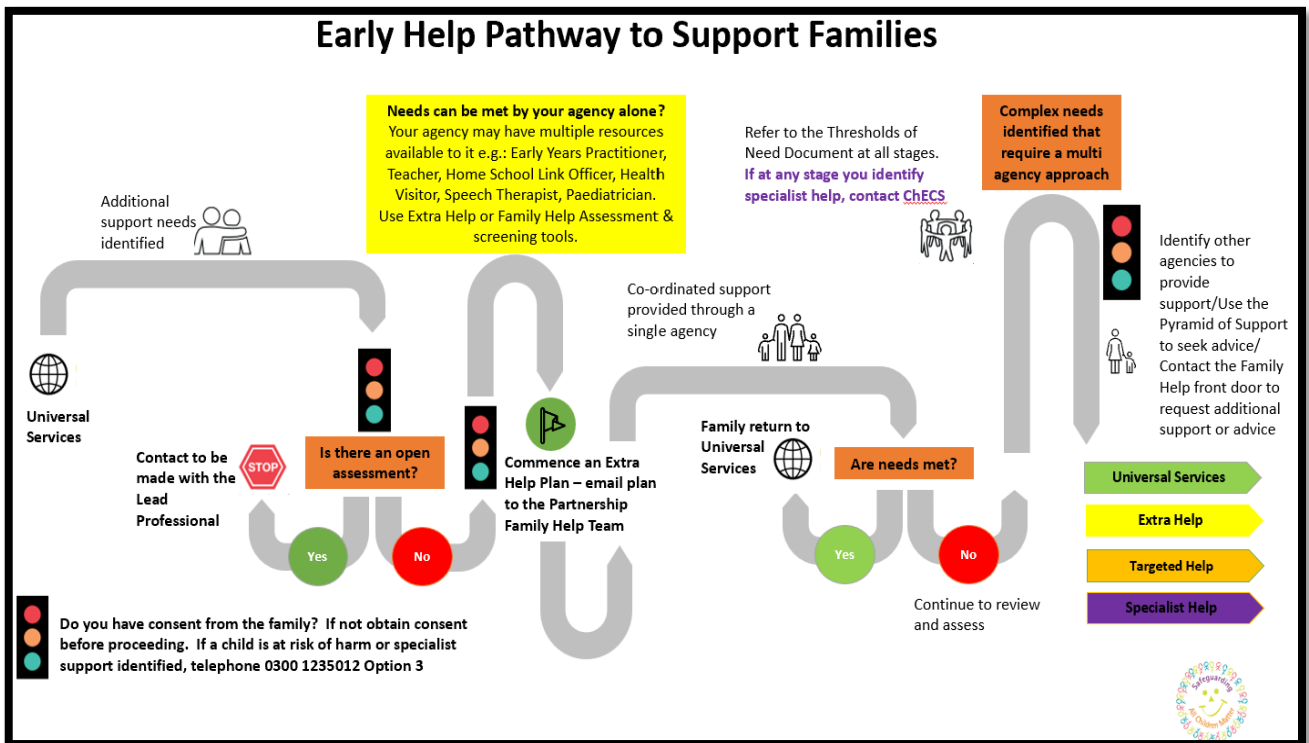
Early Help Pathway to Support Families

Additional support needs identified

Universal Services

Contact to be made with the Lead Professional

STOP

Is there an open assessment?

Yes

No

Needs can be met by your agency alone?
Your agency may have multiple resources available to it e.g.: Early Years Practitioner, Teacher, Home School Link Officer, Health Visitor, Speech Therapist, Paediatrician.
Use Extra Help or Family Help Assessment & screening tools.

Commence an Extra Help Plan – email plan to the Partnership Family Help Team

Co-ordinated support provided through a single agency

Refer to the Thresholds of Need Document at all stages.
If at any stage you identify specialist help, contact ChECS

Family return to Universal Services

Are needs met?

Yes

No

Continue to review and assess

Complex needs identified that require a multi agency approach

Identify other agencies to provide support/Use the Pyramid of Support to seek advice/ Contact the Family Help front door to request additional support or advice

Universal Services

Extra Help

Targeted Help

Specialist Help

Do you have consent from the family? If not obtain consent before proceeding. If a child is at risk of harm or specialist support identified, telephone 0300 1235012 Option 3

Safeguarding All Children Matter